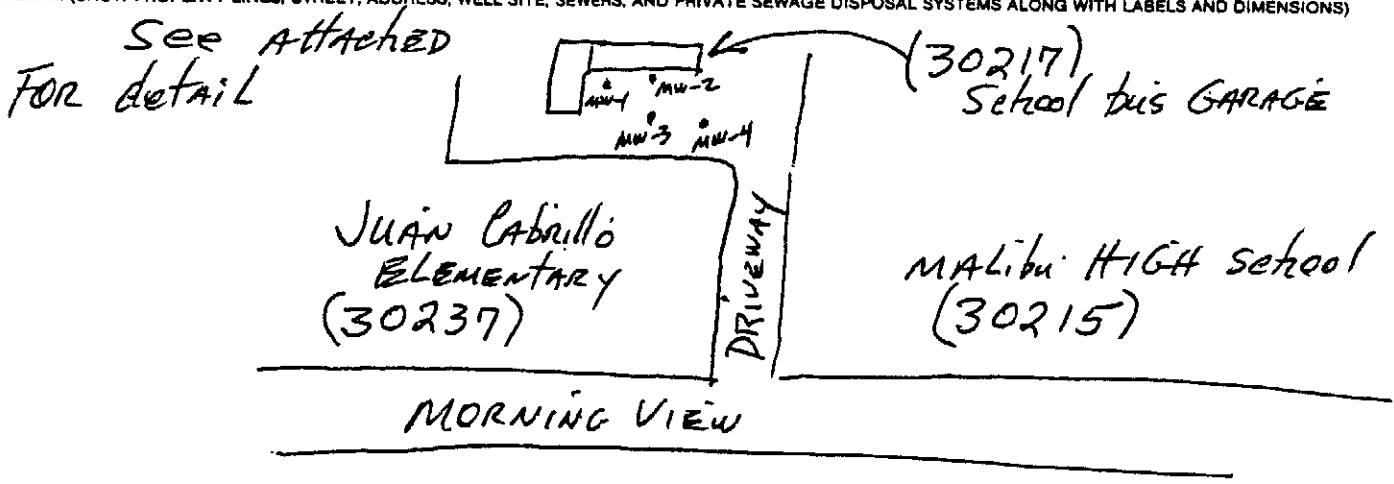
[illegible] (SHOW PROPERTY LINES, STREET, ADDRESS, WELL SITE, SEWERS, AND PRIVATE SEWAGE DISPOSAL SYSTEMS ALONG WITH LABELS AND DIMENSIONS)

See Attached FOR detail

MW-1 MW-2 MW-3 MW-4

(30217) School bus GARAGE

Juan Cabrillo ELEMENTARY (30237)

DRIVEWAY

MALibu HIGH School (30215)

MORNING VIEW